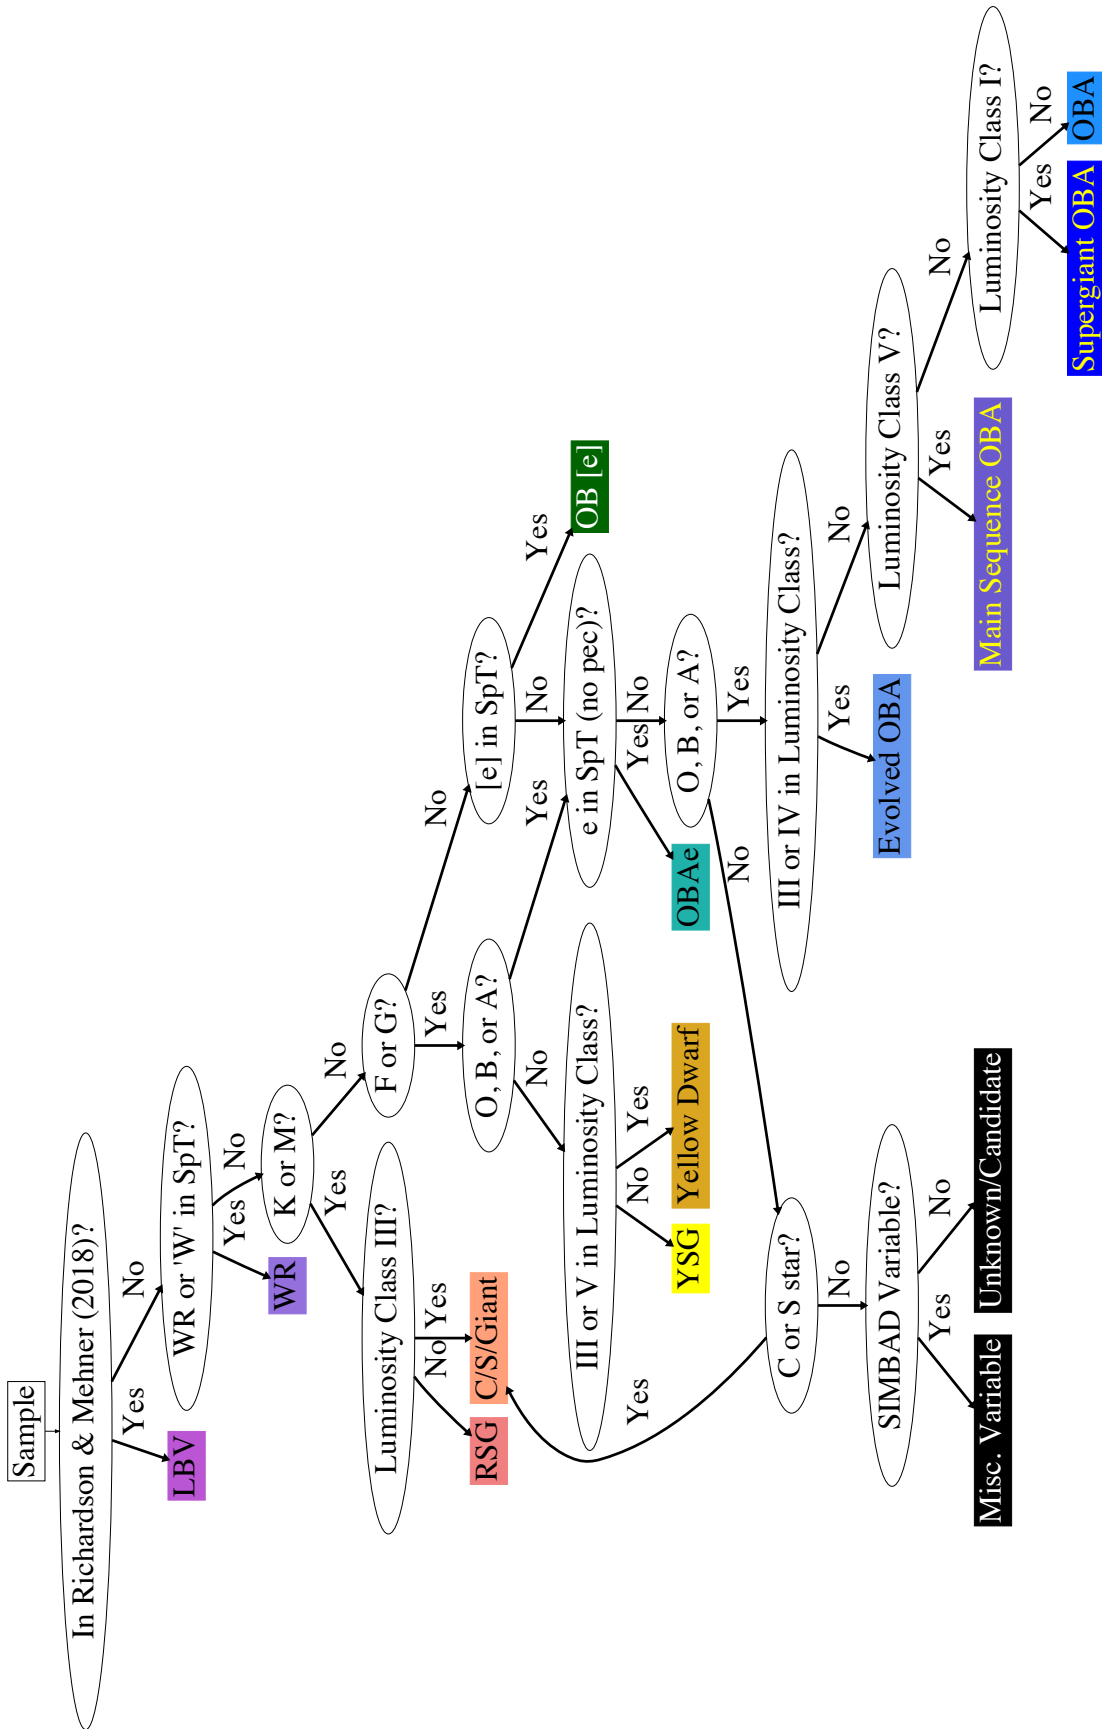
Sample

In Richardson & Mehner (2018)?

Yes

LBV

No

WR or 'W' in SpT?

Yes

WR

No

K or M?

Yes

Luminosity Class III?

No

RSG

Yes

C/S/Giant

No

F or G?

Yes

O, B, or A?

No

III or V in Luminosity Class?

No

YSG

Yes

Yellow Dwarf

Yes

No

[e] in SpT?

Yes

OB [e]

No

e in SpT (no pec)?

Yes

OBAe

No

O, B, or A?

No

C or S star?

Yes

No

SIMBAD Variable?

Yes

Misc. Variable

No

Unknown/Candidate

Yes

III or IV in Luminosity Class?

Yes

Evolved OBA

No

Luminosity Class V?

Yes

Main Sequence OBA

No

Luminosity Class I?

Yes

Supergiant OBA

No

OBA